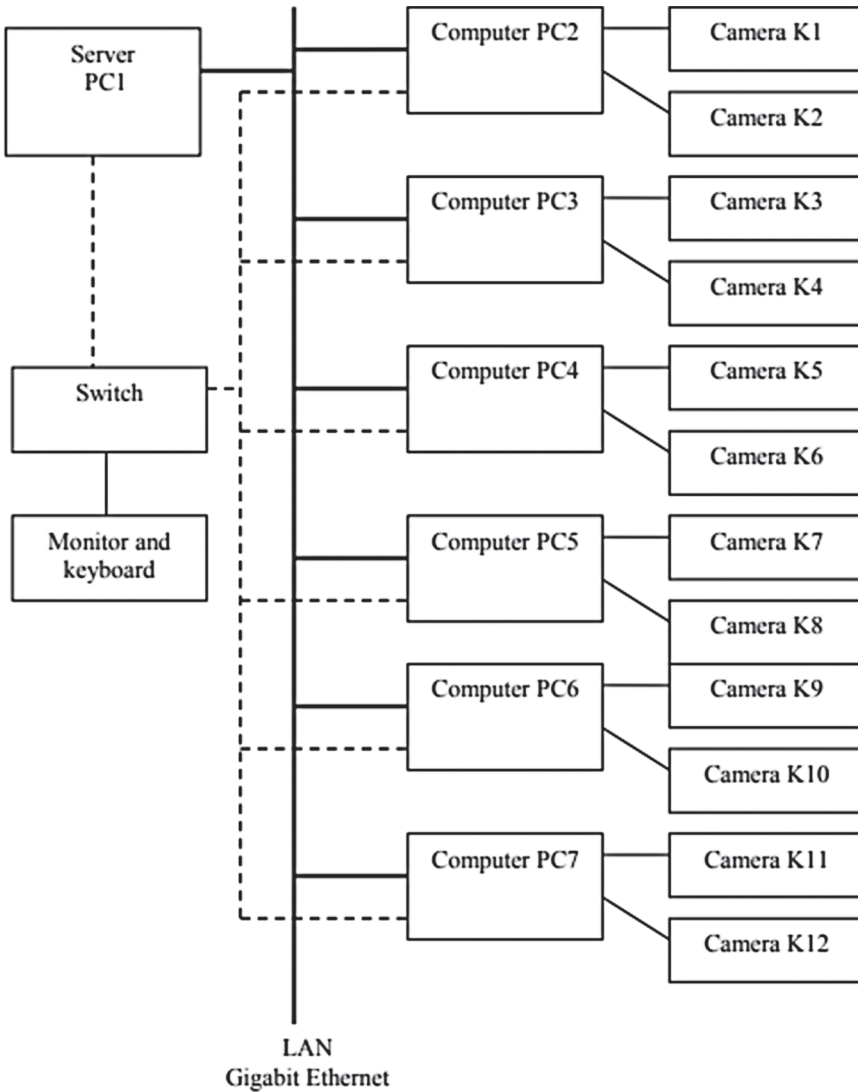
Server
PC1

Switch

Monitor and
keyboard

Computer PC2

Camera K1

Camera K2

Computer PC3

Camera K3

Camera K4

Computer PC4

Camera K5

Camera K6

Computer PC5

Camera K7

Camera K8

Computer PC6

Camera K9

Camera K10

Computer PC7

Camera K11

Camera K12

LAN
Gigabit Ethernet